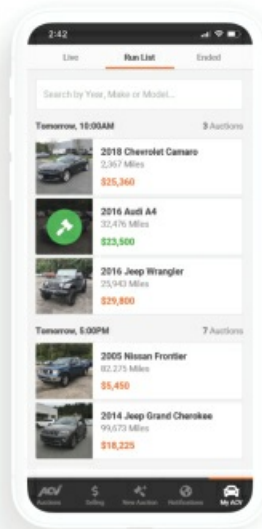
2:42

Live

Run List

Ended

Search by Year, Make or Model...

Tomorrow, 10:00AM

3 Auctions

2018 Chevrolet Camaro
2,367 Miles
$25,360

2016 Audi A4
32,476 Miles
$33,500

2016 Jeep Wrangler
25,943 Miles
$29,800

Tomorrow, 5:00PM

7 Auctions

2005 Nissan Frontier
82,275 Miles
$5,450

2014 Jeep Grand Cherokee
99,673 Miles
$18,225

Auctions

Selling

New Auction

Notifications

My ACV